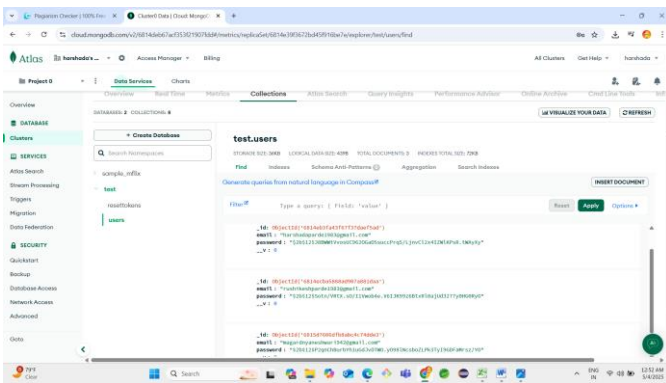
Pagination Checker | 100% Free ×   Cluster0 Data | Cloud MongoD ×   +

cloud.mongodb.com/v2/6814deb67acf353f21907fdd#/metrics/replicaSet/6814e39f3672bd458f16be7e/explorer/test/users/find

Atlas   harshada's ...   Access Manager   Billing   All Clusters   Get Help   harshada

Project 0   Data Services   Charts

Overview   Real Time   Metrics   Collections   Atlas Search   Query Insights   Performance Advisor   Online Archive   Cmd Line Tools

DATABASE   DATABASES: 2   COLLECTIONS: 8   VISUALIZE YOUR DATA   REFRESH

Clusters   + Create Database   test.users

SERVICES   Search Namespaces   STORAGE SIZE: 36KB   LOGICAL DATA SIZE: 439B   TOTAL DOCUMENTS: 3   INDEXES TOTAL SIZE: 72KB

Atlas Search   sample_mflix   Find   Indexes   Schema Anti-Patterns   Aggregation   Search Indexes

Stream Processing   test   Generate queries from natural language in Compass   INSERT DOCUMENT

Triggers   resettokens   Filter   Type a query: { field: 'value' }   Reset   Apply   Options

Migration   users

Data Federation   _id: ObjectId('6814eb3fa43f977f37dbef5ad')
email: "harshadapardesi983@gmail.com"
password: "$2b$12$J1R0WWYEvosdC962OGaDSuccPrq5/LjnvC3ze45ZWlKPoA.1WAyXy"
__v: 0

SECURITY

Quickstart   _id: ObjectId('6814e3ba6060ad907a016dae')
email: "rushiharshapardesi983@gmail.com"
password: "$2b$12$5stn/VMlX.sOZ11Vwub4o.VGI3699z6BIx4YdaJhEl2TTyXN6bRyO"
__v: 0

Backup

Database Access

Network Access

Advanced   _id: ObjectId('6815d7086dfb8abc4c74dde2')
email: "hagurdnyaneshwar1943@gmail.com"
password: "$2b$12$F2gHEhBer6fHJuUxE3v8YWO.yD9ECNcsboZLPkTYyI9dRFaMrsz/6S"

Goto

79°F Clear   Search   ENG IN   12:52 AM 5/4/2025